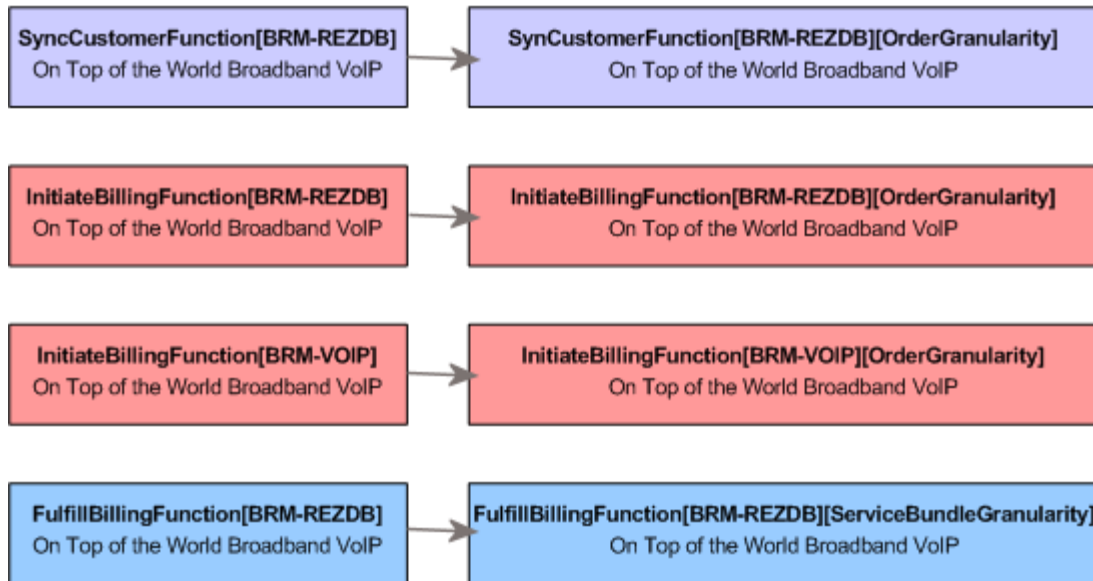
SyncCustomerFunction[BRM-REZDB]
On Top of the World Broadband VoIP

SynCustomerFunction[BRM-REZDB][OrderGranularity]
On Top of the World Broadband VoIP

InitiateBillingFunction[BRM-REZDB]
On Top of the World Broadband VoIP

InitiateBillingFunction[BRM-REZDB][OrderGranularity]
On Top of the World Broadband VoIP

InitiateBillingFunction[BRM-VOIP]
On Top of the World Broadband VoIP

InitiateBillingFunction[BRM-VOIP][OrderGranularity]
On Top of the World Broadband VoIP

FulfillBillingFunction[BRM-REZDB]
On Top of the World Broadband VoIP

FulfillBillingFunction[BRM-REZDB][ServiceBundleGranularity]
On Top of the World Broadband VoIP